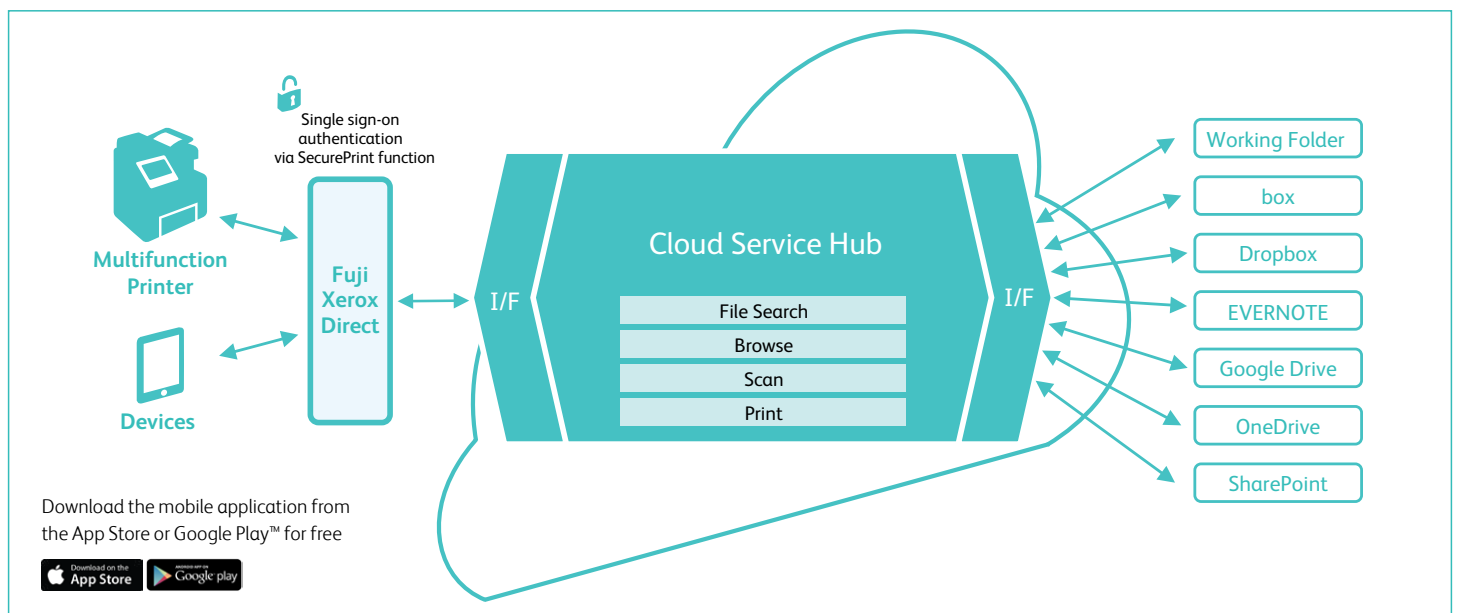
Single sign-on authentication via SecurePrint function

Multifunction Printer

Fuji Xerox Direct

Devices

I/F

Cloud Service Hub

File Search

Browse

Scan

Print

I/F

Working Folder

box

Dropbox

EVERNOTE

Google Drive

OneDrive

SharePoint

Download the mobile application from the App Store or Google Play™ for free

Download on the App Store

ANDROID APP ON Google play